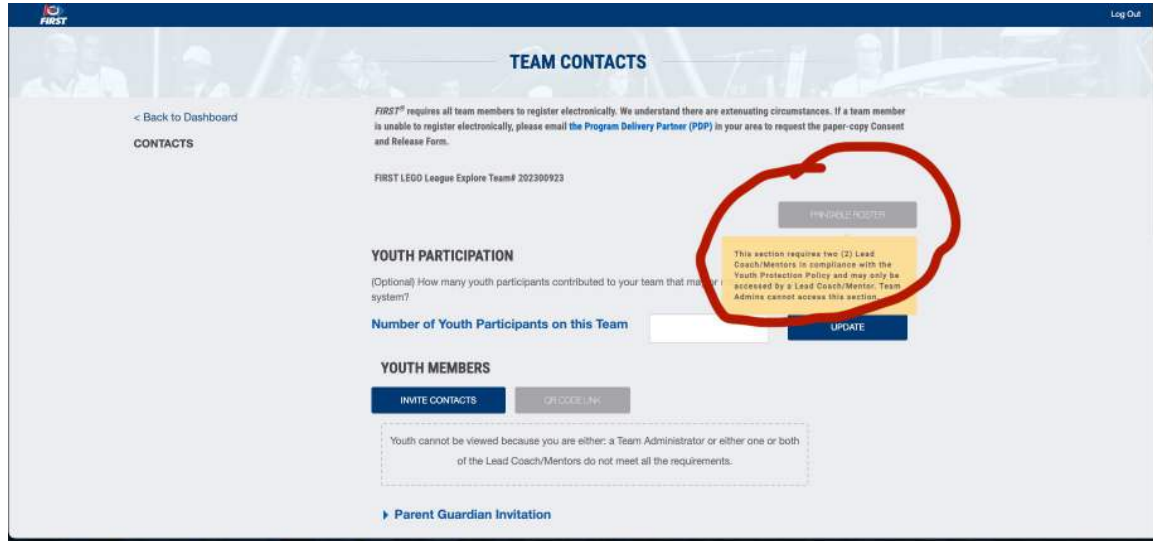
FIRST

Log Out

TEAM CONTACTS

< Back to Dashboard

CONTACTS

FIRST® requires all team members to register electronically. We understand there are extenuating circumstances. If a team member is unable to register electronically, please email the Program Delivery Partner (PDP) in your area to request the paper-copy Consent and Release Form.

FIRST LEGO League Explore Team# 202300923

PRINTABLE ROSTER

This section requires two (2) Lead Coach/Mentors in compliance with the Youth Protection Policy and may only be accessed by a Lead Coach/Mentor. Team Admins cannot access this section.

YOUTH PARTICIPATION

(Optional) How many youth participants contributed to your team that ma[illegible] system?

Number of Youth Participants on this Team

UPDATE

YOUTH MEMBERS

INVITE CONTACTS

QR CODE LINK

Youth cannot be viewed because you are either: a Team Administrator or either one or both of the Lead Coach/Mentors do not meet all the requirements.

▸ Parent Guardian Invitation